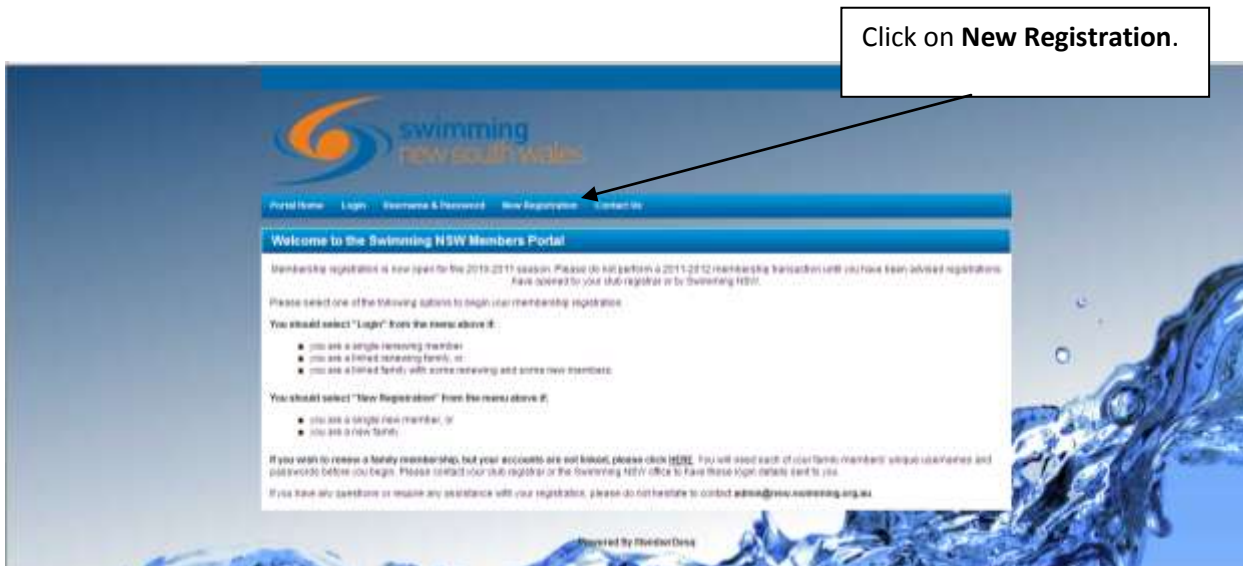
Click on **New Registration**.

swimming
new south wales

Portal Home Login Username & Password New Registration Contact Us

Welcome to the Swimming NSW Members Portal

Membership registration is now open for the 2010-2011 season. Please do not perform a 2011-2012 membership transaction until you have been advised registrations have opened to your club registrar or by Swimming NSW.

Please select one of the following options to begin your membership registration.

You should select "Login" from the menu above if:

- you are a single renewing member
- you are a linked renewing family, or
- you are a linked family with some renewing and some new members.

You should select "New Registration" from the menu above if:

- you are a single new member, or
- you are a new family.

If you wish to renew a family membership, but your accounts are not linked, please click HERE. You will need each of your family members' unique usernames and passwords before you begin. Please contact your club registrar or the Swimming NSW office to have these login details sent to you.

If you have any questions or require any assistance with your registration, please do not hesitate to contact admin@nsw.swimming.org.au

Powered By MemberDesq